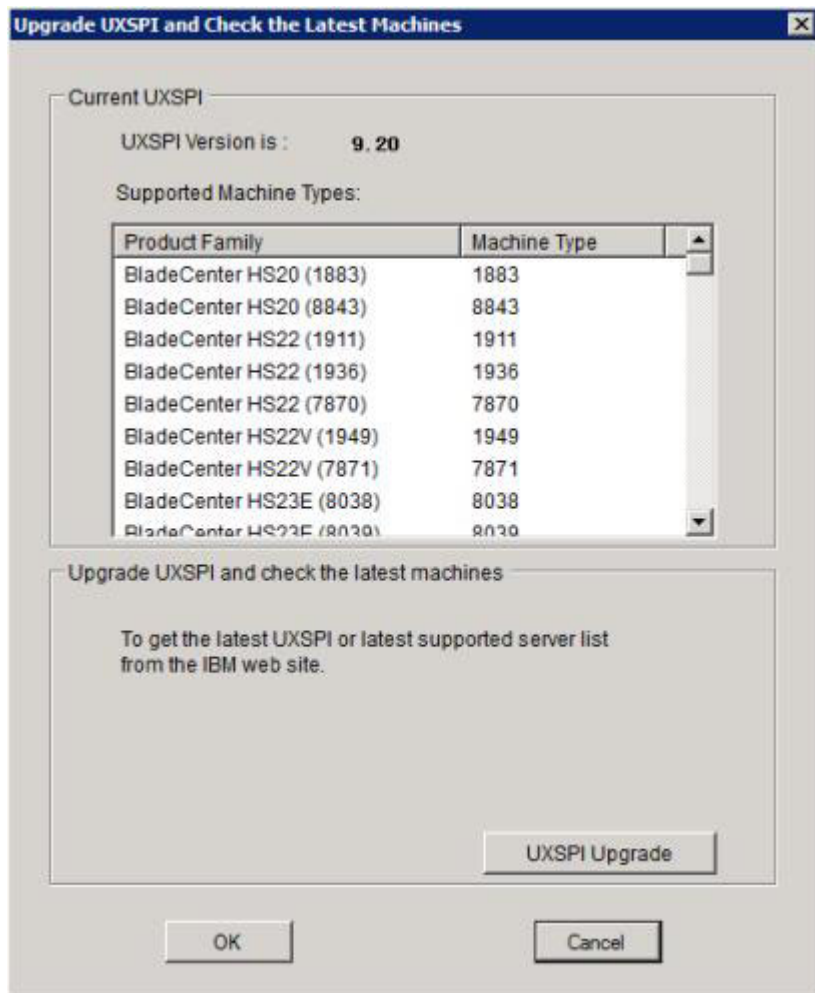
Upgrade UXSPI and Check the Latest Machines

Current UXSPI

UXSPI Version is : 9.20

Supported Machine Types:

| Product Family | Machine Type |
|---|---|
| BladeCenter HS20 (1883) | 1883 |
| BladeCenter HS20 (8843) | 8843 |
| BladeCenter HS22 (1911) | 1911 |
| BladeCenter HS22 (1936) | 1936 |
| BladeCenter HS22 (7870) | 7870 |
| BladeCenter HS22V (1949) | 1949 |
| BladeCenter HS22V (7871) | 7871 |
| BladeCenter HS23E (8038) | 8038 |
| BladeCenter HS23E (8039) | 8039 |

Upgrade UXSPI and check the latest machines

To get the latest UXSPI or latest supported server list from the IBM web site.

UXSPI Upgrade

OK

Cancel